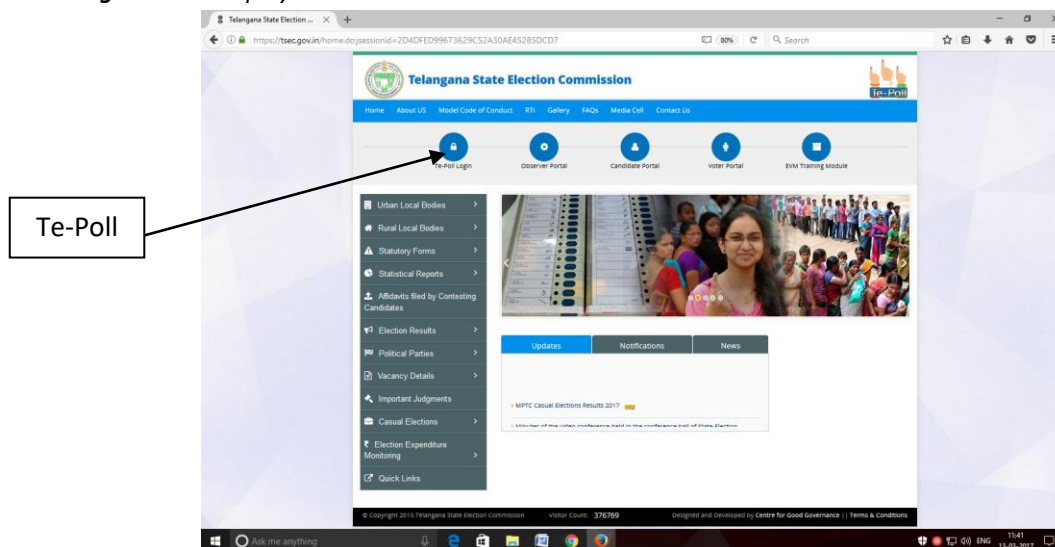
Telangana State Election ... ×

https://tsec.gov.in/home.do;jsessionid=2D4DFED99673629C52A30AE45285DCD7

80%

Search

Telangana State Election Commission

Te-Poll

Home About US Model Code of Conduct RTI Gallery FAQs Media Cell Contact Us

Te-Poll Login

Observer Portal

Candidate Portal

Voter Portal

EVM Training Module

Te-Poll

Urban Local Bodies

Rural Local Bodies

Statutory Forms

Statistical Reports

Affidavits filed by Contesting Candidates

Election Results

Political Parties

Vacancy Details

Important Judgments

Casual Elections

Election Expenditure Monitoring

Quick Links

Updates

Notifications

News

» MPTC Casual Elections Results 2017

© Copyright 2015 Telangana State Election Commission Visitor Count: 376769 Designed and Developed by Centre for Good Governance | | Terms & Conditions

Ask me anything

ENG 11:41 13-03-2017